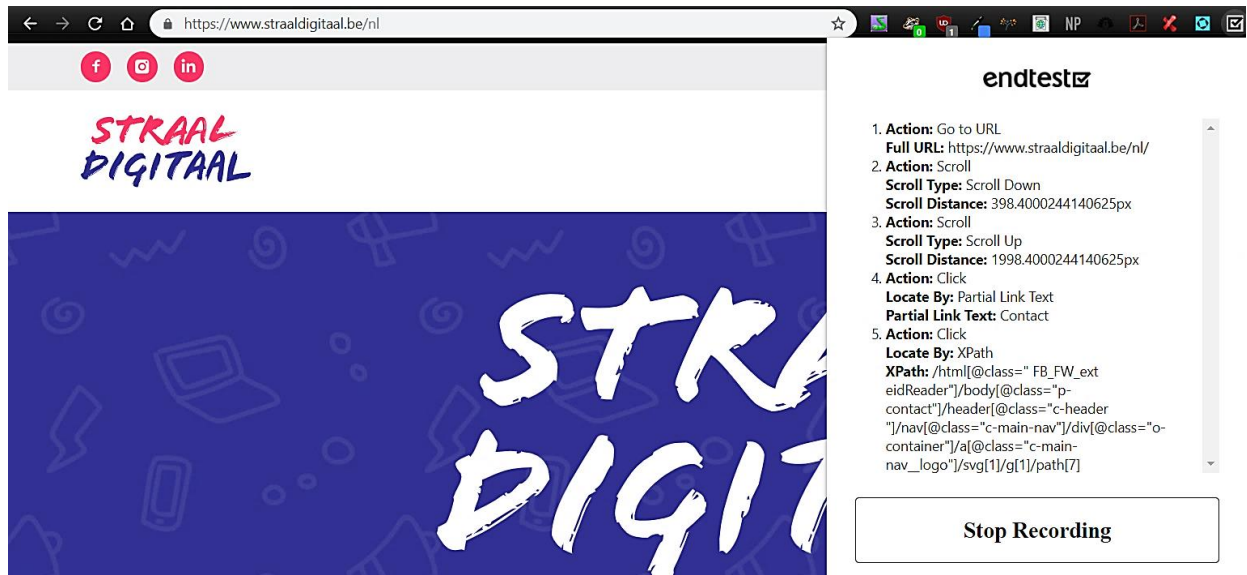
https://www.straaldigitaal.be/nl

NP

STRAAL DIGITAAL

STRA DIGIT

endtest

1. **Action:** Go to URL
**Full URL:** https://www.straaldigitaal.be/nl/
2. **Action:** Scroll
**Scroll Type:** Scroll Down
**Scroll Distance:** 398.4000244140625px
3. **Action:** Scroll
**Scroll Type:** Scroll Up
**Scroll Distance:** 1998.4000244140625px
4. **Action:** Click
**Locate By:** Partial Link Text
**Partial Link Text:** Contact
5. **Action:** Click
**Locate By:** XPath
**XPath:** /html[@class=" FB_FW_ext eidReader"]/body[@class="p-contact"]/header[@class="c-header "]/nav[@class="c-main-nav"]/div[@class="o-container"]/a[@class="c-main-nav__logo"]/svg[1]/g[1]/path[7]

Stop Recording